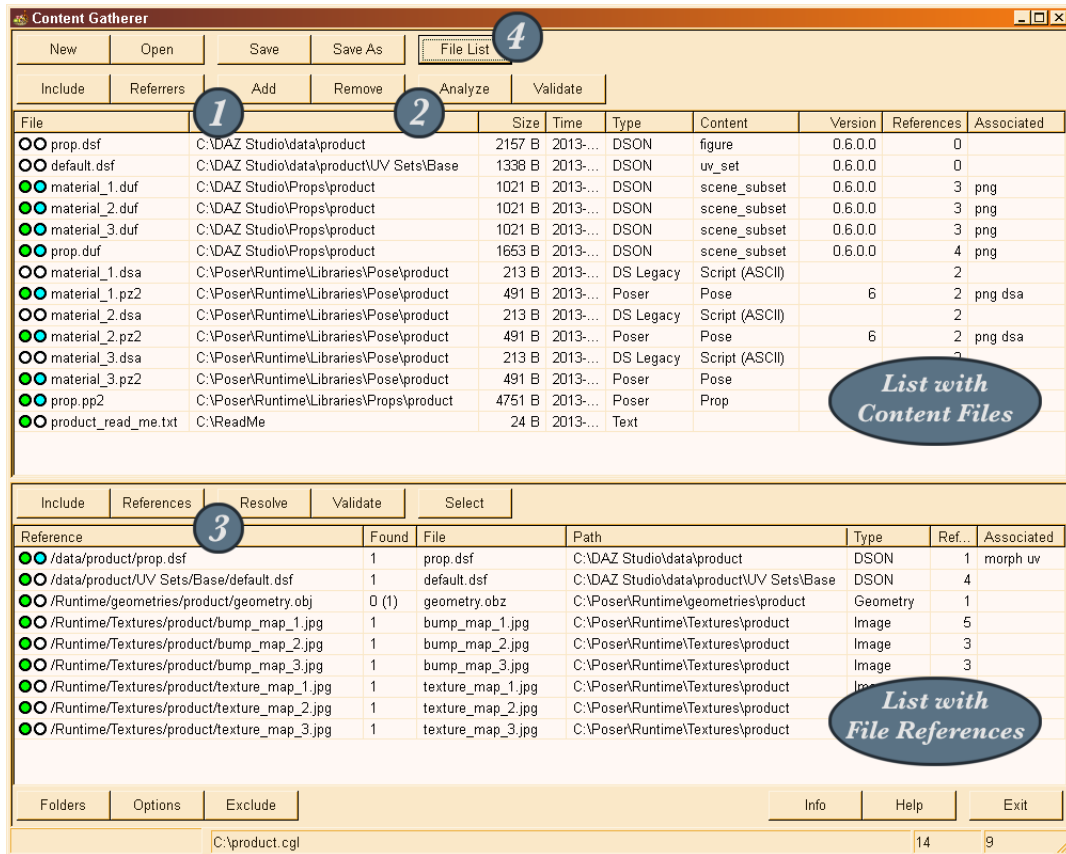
Content Gatherer

New | Open | Save | Save As | File List | 4

Include | Referrers | Add | Remove | Analyze | Validate

1 2

| File | | Size | Time | Type | Content | Version | References | Associated |
|---|---|---|---|---|---|---|---|---|
| prop.dsf | C:\DAZ Studio\data\product | 2157 B | 2013-... | DSON | figure | 0.6.0.0 | 0 | |
| default.dsf | C:\DAZ Studio\data\product\UV Sets\Base | 1338 B | 2013-... | DSON | uv_set | 0.6.0.0 | 0 | |
| material_1.duf | C:\DAZ Studio\Props\product | 1021 B | 2013-... | DSON | scene_subset | 0.6.0.0 | 3 | png |
| material_2.duf | C:\DAZ Studio\Props\product | 1021 B | 2013-... | DSON | scene_subset | 0.6.0.0 | 3 | png |
| material_3.duf | C:\DAZ Studio\Props\product | 1021 B | 2013-... | DSON | scene_subset | 0.6.0.0 | 3 | png |
| prop.duf | C:\DAZ Studio\Props\product | 1653 B | 2013-... | DSON | scene_subset | 0.6.0.0 | 4 | png |
| material_1.dsa | C:\Poser\Runtime\Libraries\Pose\product | 213 B | 2013-... | DS Legacy | Script (ASCII) | | 2 | |
| material_1.pz2 | C:\Poser\Runtime\Libraries\Pose\product | 491 B | 2013-... | Poser | Pose | 6 | 2 | png dsa |
| material_2.dsa | C:\Poser\Runtime\Libraries\Pose\product | 213 B | 2013-... | DS Legacy | Script (ASCII) | | 2 | |
| material_2.pz2 | C:\Poser\Runtime\Libraries\Pose\product | 491 B | 2013-... | Poser | Pose | 6 | 2 | png dsa |
| material_3.dsa | C:\Poser\Runtime\Libraries\Pose\product | 213 B | 2013-... | DS Legacy | Script (ASCII) | | | |
| material_3.pz2 | C:\Poser\Runtime\Libraries\Pose\product | 491 B | 2013-... | Poser | Pose | | | |
| prop.pp2 | C:\Poser\Runtime\Libraries\Props\product | 4751 B | 2013-... | Poser | Prop | | | |
| product_read_me.txt | C:\ReadMe | 24 B | 2013-... | Text | | | | |

List with Content Files

Include | References | Resolve | Validate | Select

3

| Reference | Found | File | Path | Type | Ref... | Associated |
|---|---|---|---|---|---|---|
| /data/product/prop.dsf | 1 | prop.dsf | C:\DAZ Studio\data\product | DSON | 1 | morph uv |
| /data/product/UV Sets/Base/default.dsf | 1 | default.dsf | C:\DAZ Studio\data\product\UV Sets\Base | DSON | 4 | |
| /Runtime/geometries/product/geometry.obj | 0 (1) | geometry.obz | C:\Poser\Runtime\geometries\product | Geometry | 1 | |
| /Runtime/Textures/product/bump_map_1.jpg | 1 | bump_map_1.jpg | C:\Poser\Runtime\Textures\product | Image | 5 | |
| /Runtime/Textures/product/bump_map_2.jpg | 1 | bump_map_2.jpg | C:\Poser\Runtime\Textures\product | Image | 3 | |
| /Runtime/Textures/product/bump_map_3.jpg | 1 | bump_map_3.jpg | C:\Poser\Runtime\Textures\product | Image | 3 | |
| /Runtime/Textures/product/texture_map_1.jpg | 1 | texture_map_1.jpg | C:\Poser\Runtime\Textures\product | Im | | |
| /Runtime/Textures/product/texture_map_2.jpg | 1 | texture_map_2.jpg | C:\Poser\Runtime\Textures\product | | | |
| /Runtime/Textures/product/texture_map_3.jpg | 1 | texture_map_3.jpg | C:\Poser\Runtime\Textures\product | | | |

List with File References

Folders | Options | Exclude | Info | Help | Exit

C:\product.cgl | 14 | 9